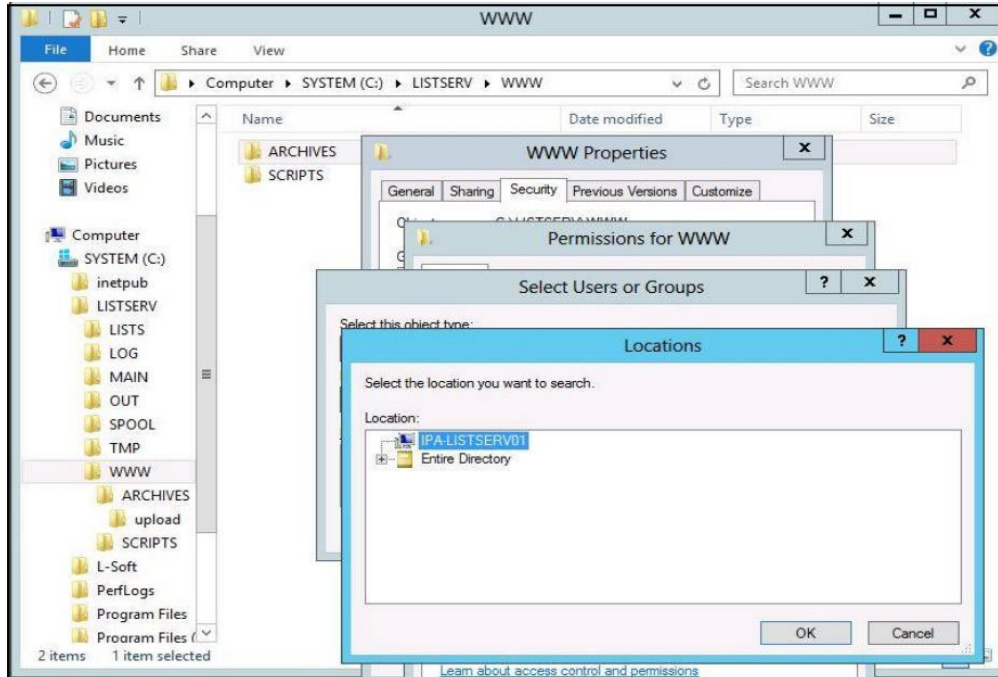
WWW

File Home Share View

Computer ▸ SYSTEM (C:) ▸ LISTSERV ▸ WWW

Search WWW

Documents
Music
Pictures
Videos

Computer
SYSTEM (C:)
inetpub
LISTSERV
LISTS
LOG
MAIN
OUT
SPOOL
TMP
WWW
ARCHIVES
upload
SCRIPTS
L-Soft
PerfLogs
Program Files
Program Files (

2 items 1 item selected

Name
Date modified
Type
Size

ARCHIVES
SCRIPTS

WWW Properties

General Sharing Security Previous Versions Customize

Permissions for WWW

Select Users or Groups

Select this object type:

Locations

Select the location you want to search.

Location:

IPA-LISTSERV01
Entire Directory

OK Cancel

Learn about access control and permissions